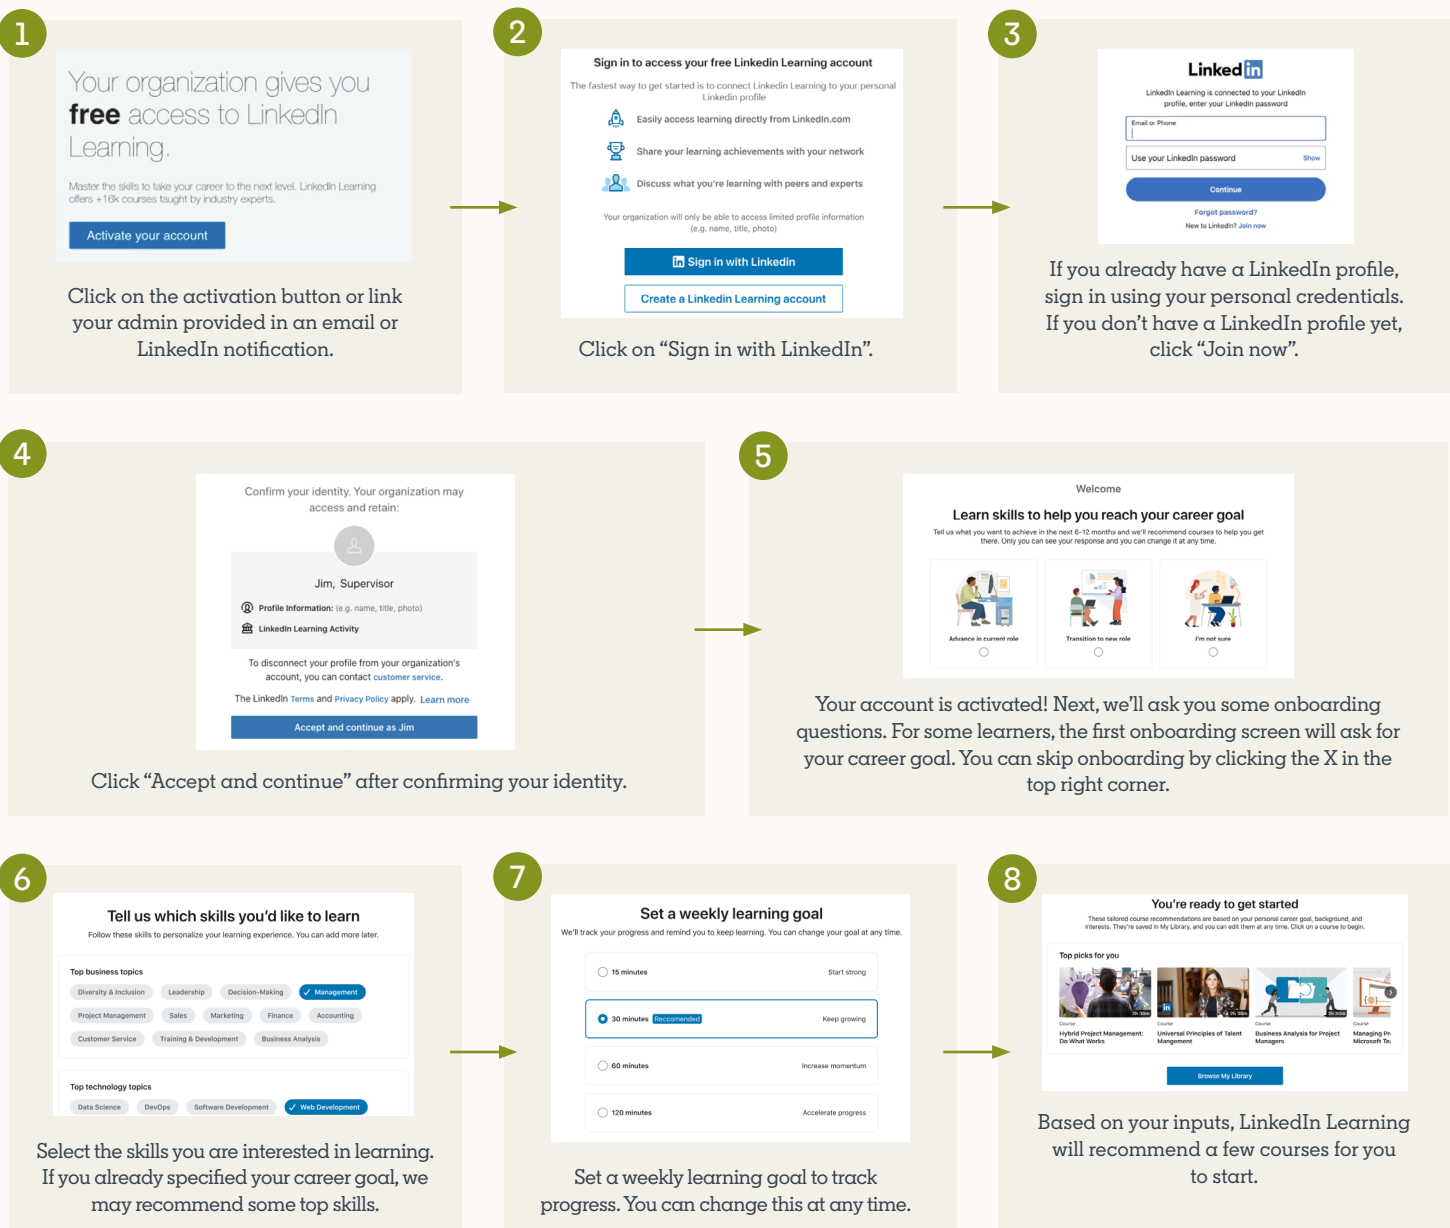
1

Your organization gives you **free** access to LinkedIn Learning.

Master the skills to take your career to the next level. LinkedIn Learning offers +16k courses taught by industry experts.

Activate your account

Click on the activation button or link your admin provided in an email or LinkedIn notification.

2

Sign in to access your free LinkedIn Learning account

The fastest way to get started is to connect LinkedIn Learning to your personal LinkedIn profile

Easily access learning directly from LinkedIn.com

Share your learning achievements with your network

Discuss what you're learning with peers and experts

Your organization will only be able to access limited profile information (e.g. name, title, photo)

Sign in with LinkedIn

Create a LinkedIn Learning account

Click on "Sign in with LinkedIn".

3

LinkedIn

LinkedIn Learning is connected to your LinkedIn profile, enter your LinkedIn password

Email or Phone

Use your LinkedIn password Show

Continue

Forgot password?

New to LinkedIn? Join now

If you already have a LinkedIn profile, sign in using your personal credentials. If you don't have a LinkedIn profile yet, click "Join now".

4

Confirm your identity. Your organization may access and retain:

Jim, Supervisor

Profile Information: (e.g. name, title, photo)

LinkedIn Learning Activity

To disconnect your profile from your organization's account, you can contact customer service.

The LinkedIn Terms and Privacy Policy apply. Learn more

Accept and continue as Jim

Click "Accept and continue" after confirming your identity.

5

Welcome

Learn skills to help you reach your career goal

Tell us what you want to achieve in the next 6-12 months and we'll recommend courses to help you get there. Only you can see your response and you can change it at any time.

Advance in current role

Transition to new role

I'm not sure

Your account is activated! Next, we'll ask you some onboarding questions. For some learners, the first onboarding screen will ask for your career goal. You can skip onboarding by clicking the X in the top right corner.

6

Tell us which skills you'd like to learn

Follow these skills to personalize your learning experience. You can add more later.

Top business topics

Diversity & Inclusion Leadership Decision-Making Management

Project Management Sales Marketing Finance Accounting

Customer Service Training & Development Business Analysis

Top technology topics

Data Science DevOps Software Development Web Development

Select the skills you are interested in learning. If you already specified your career goal, we may recommend some top skills.

7

Set a weekly learning goal

We'll track your progress and remind you to keep learning. You can change your goal at any time.

15 minutes Start strong

30 minutes Recomended Keep growing

60 minutes Increase momentum

120 minutes Accelerate progress

Set a weekly learning goal to track progress. You can change this at any time.

8

You're ready to get started

These tailored course recommendations are based on your personal career goal, background, and interests. They're saved in My Library, and you can edit them at any time. Click on a course to begin.

Top picks for you

Course
Hybrid Project Management: Do What Works

Course
Universal Principles of Talent Mangement

Course
Business Analysis for Project Managers

Course
Managing Pr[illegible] Microsoft Te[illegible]

Browse My Library

Based on your inputs, LinkedIn Learning will recommend a few courses for you to start.